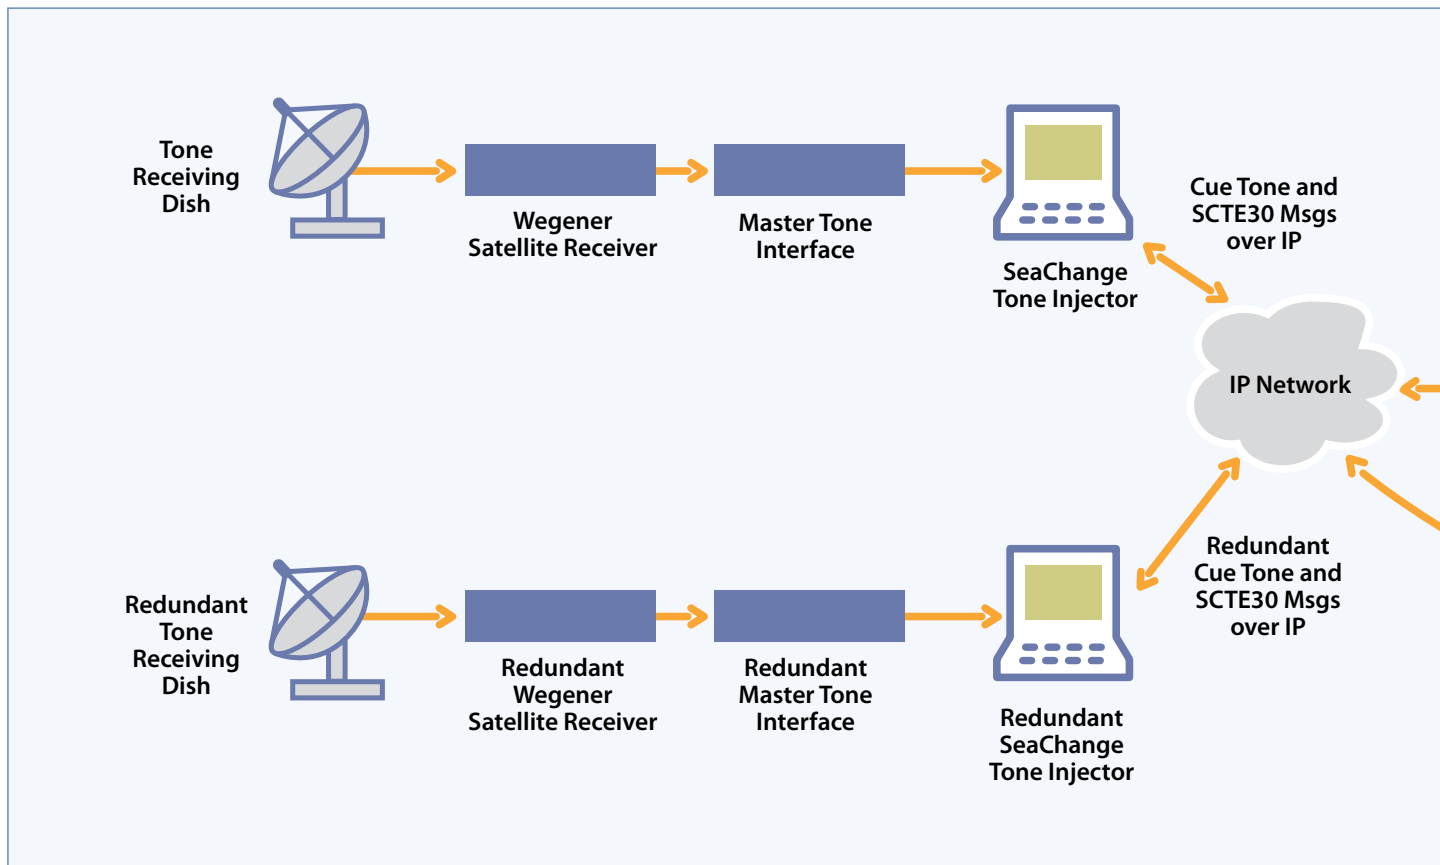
Tone Receiving Dish

Wegener Satellite Receiver

Master Tone Interface

SeaChange Tone Injector

Cue Tone and SCTE30 Msgs over IP

IP Network

Redundant Tone Receiving Dish

Redundant Wegener Satellite Receiver

Redundant Master Tone Interface

Redundant SeaChange Tone Injector

Redundant Cue Tone and SCTE30 Msgs over IP